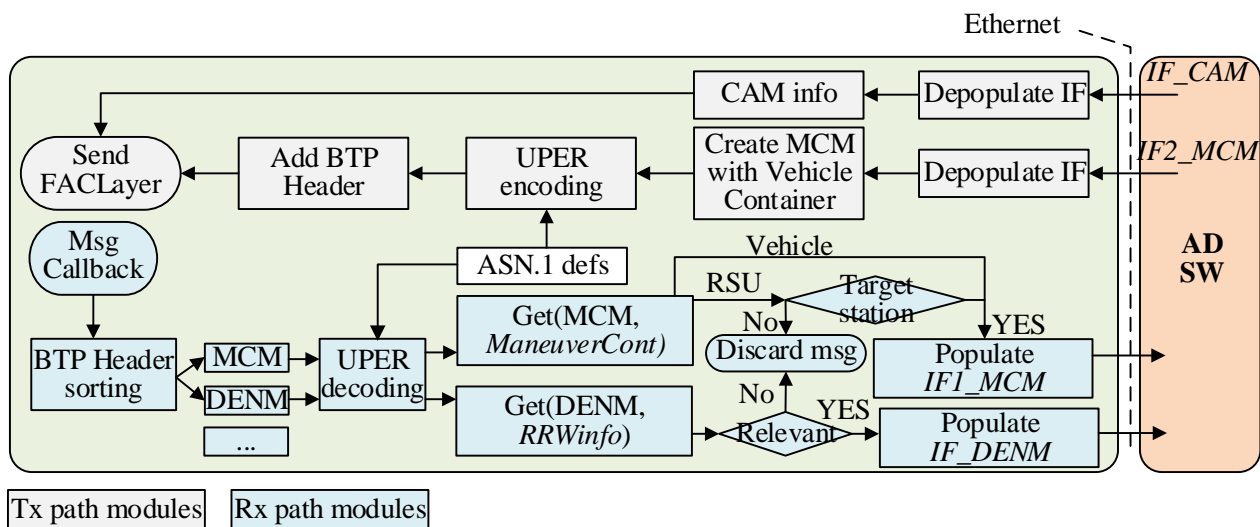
Ethernet

IF_CAM

CAM info

Depopulate IF

Send FACLayer

Add BTP Header

UPER encoding

Create MCM with Vehicle Container

Depopulate IF

IF2_MCM

AD SW

Msg Callback

ASN.1 defs

Vehicle

RSU

Target station

No

YES

BTP Header sorting

MCM

DENM

...

UPER decoding

Get(MCM, *ManeuverCont)*

Discard msg

Populate *IF1_MCM*

No

YES

Get(DENM, *RRWinfo*)

Relevant

Populate *IF_DENM*

Tx path modules

Rx path modules